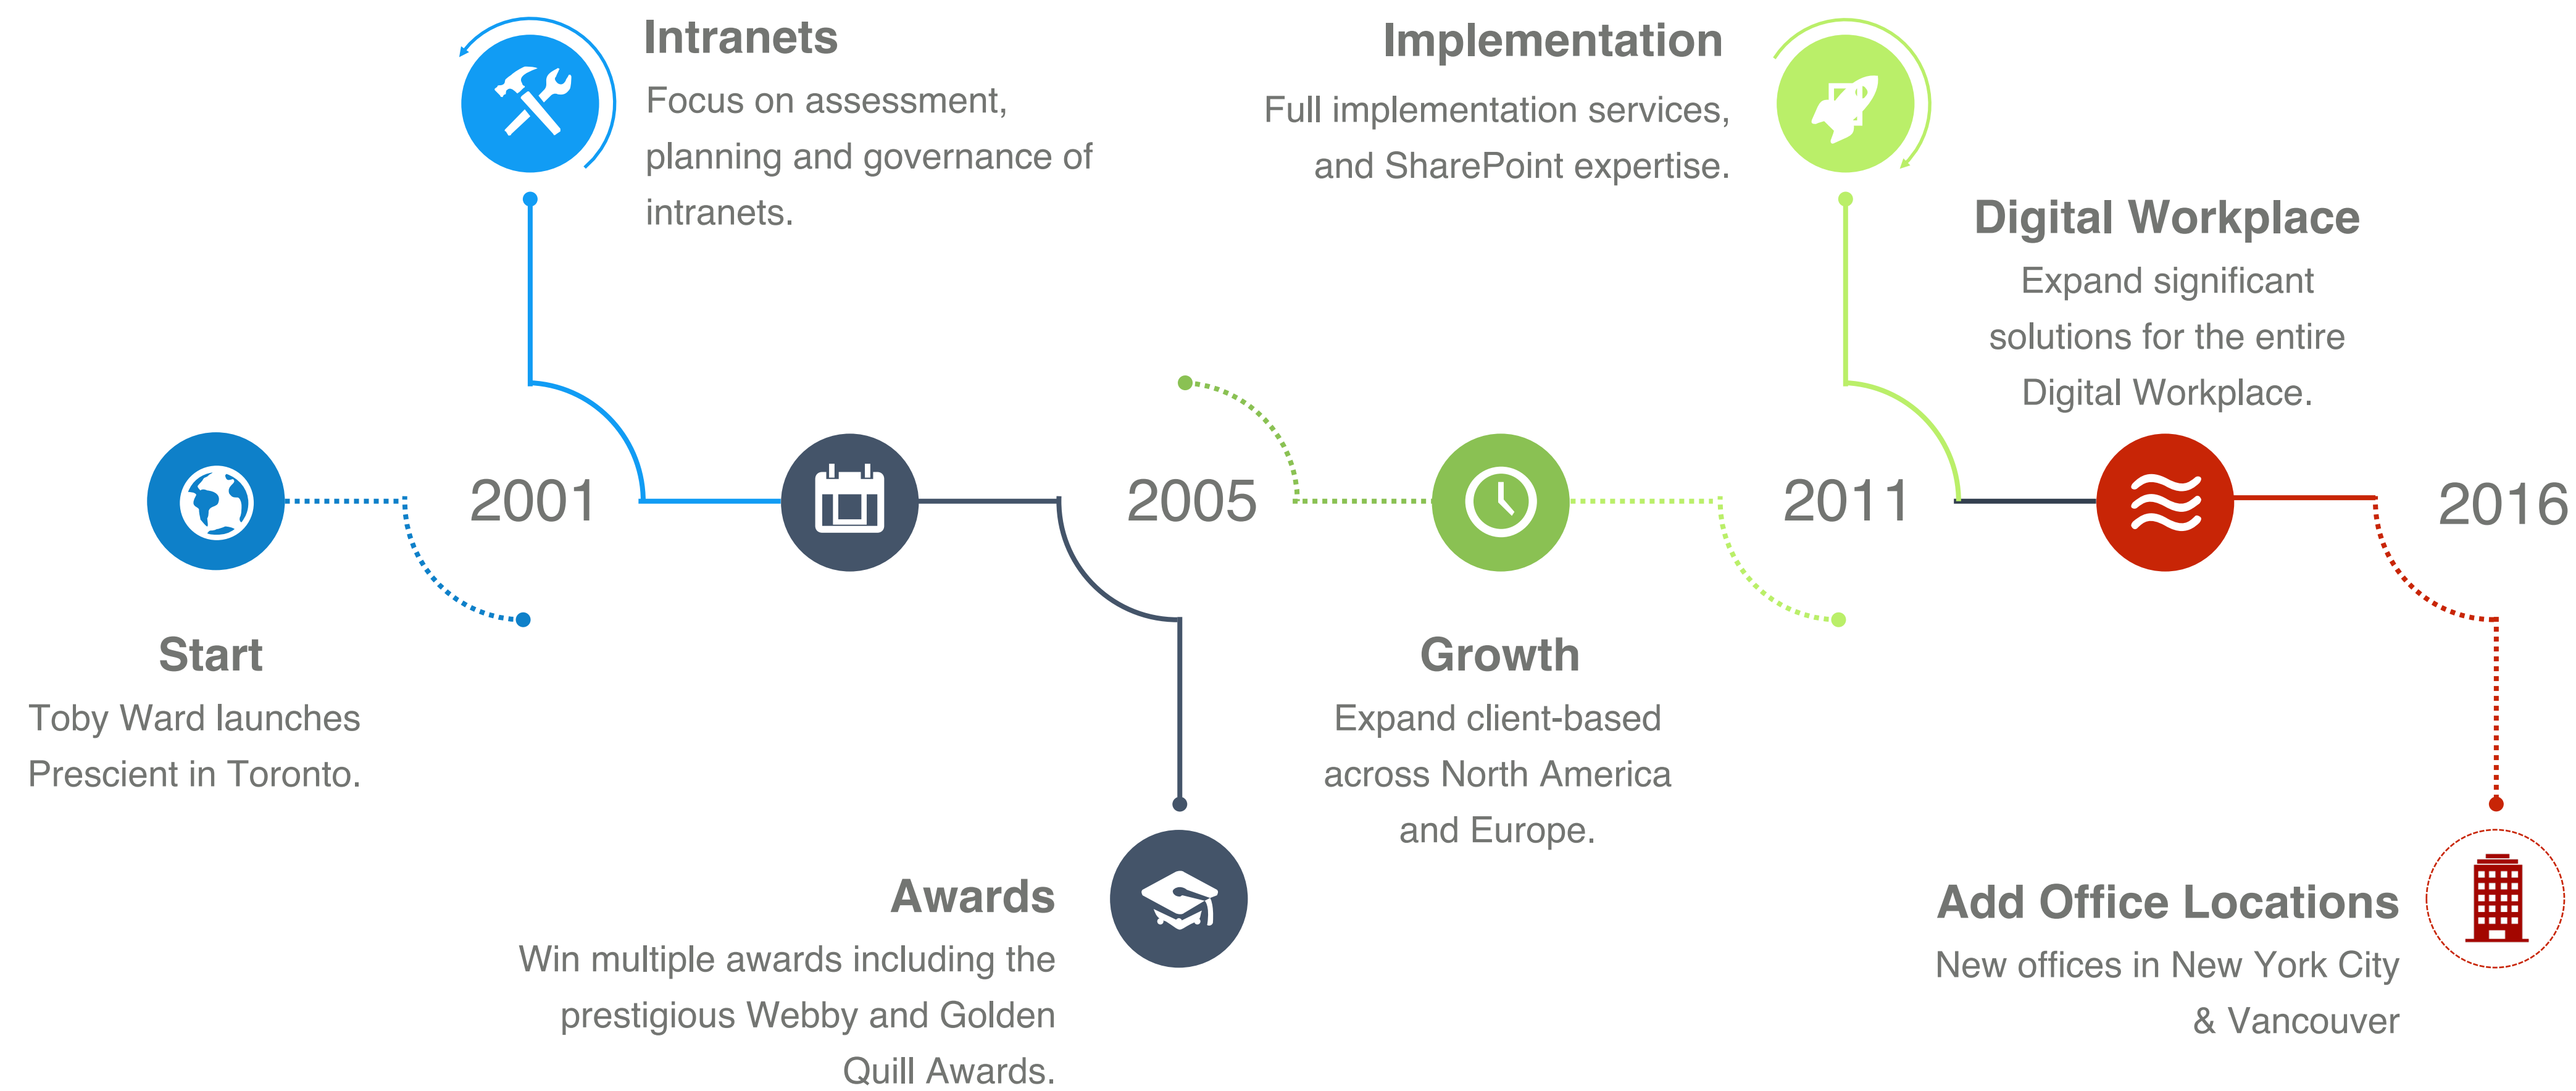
Intranets
Focus on assessment, planning and governance of intranets.

Implementation
Full implementation services, and SharePoint expertise.

Digital Workplace
Expand significant solutions for the entire Digital Workplace.

2001

2005

2011

2016

Start
Toby Ward launches Prescient in Toronto.

Growth
Expand client-based across North America and Europe.

Awards
Win multiple awards including the prestigious Webby and Golden Quill Awards.

Add Office Locations
New offices in New York City & Vancouver